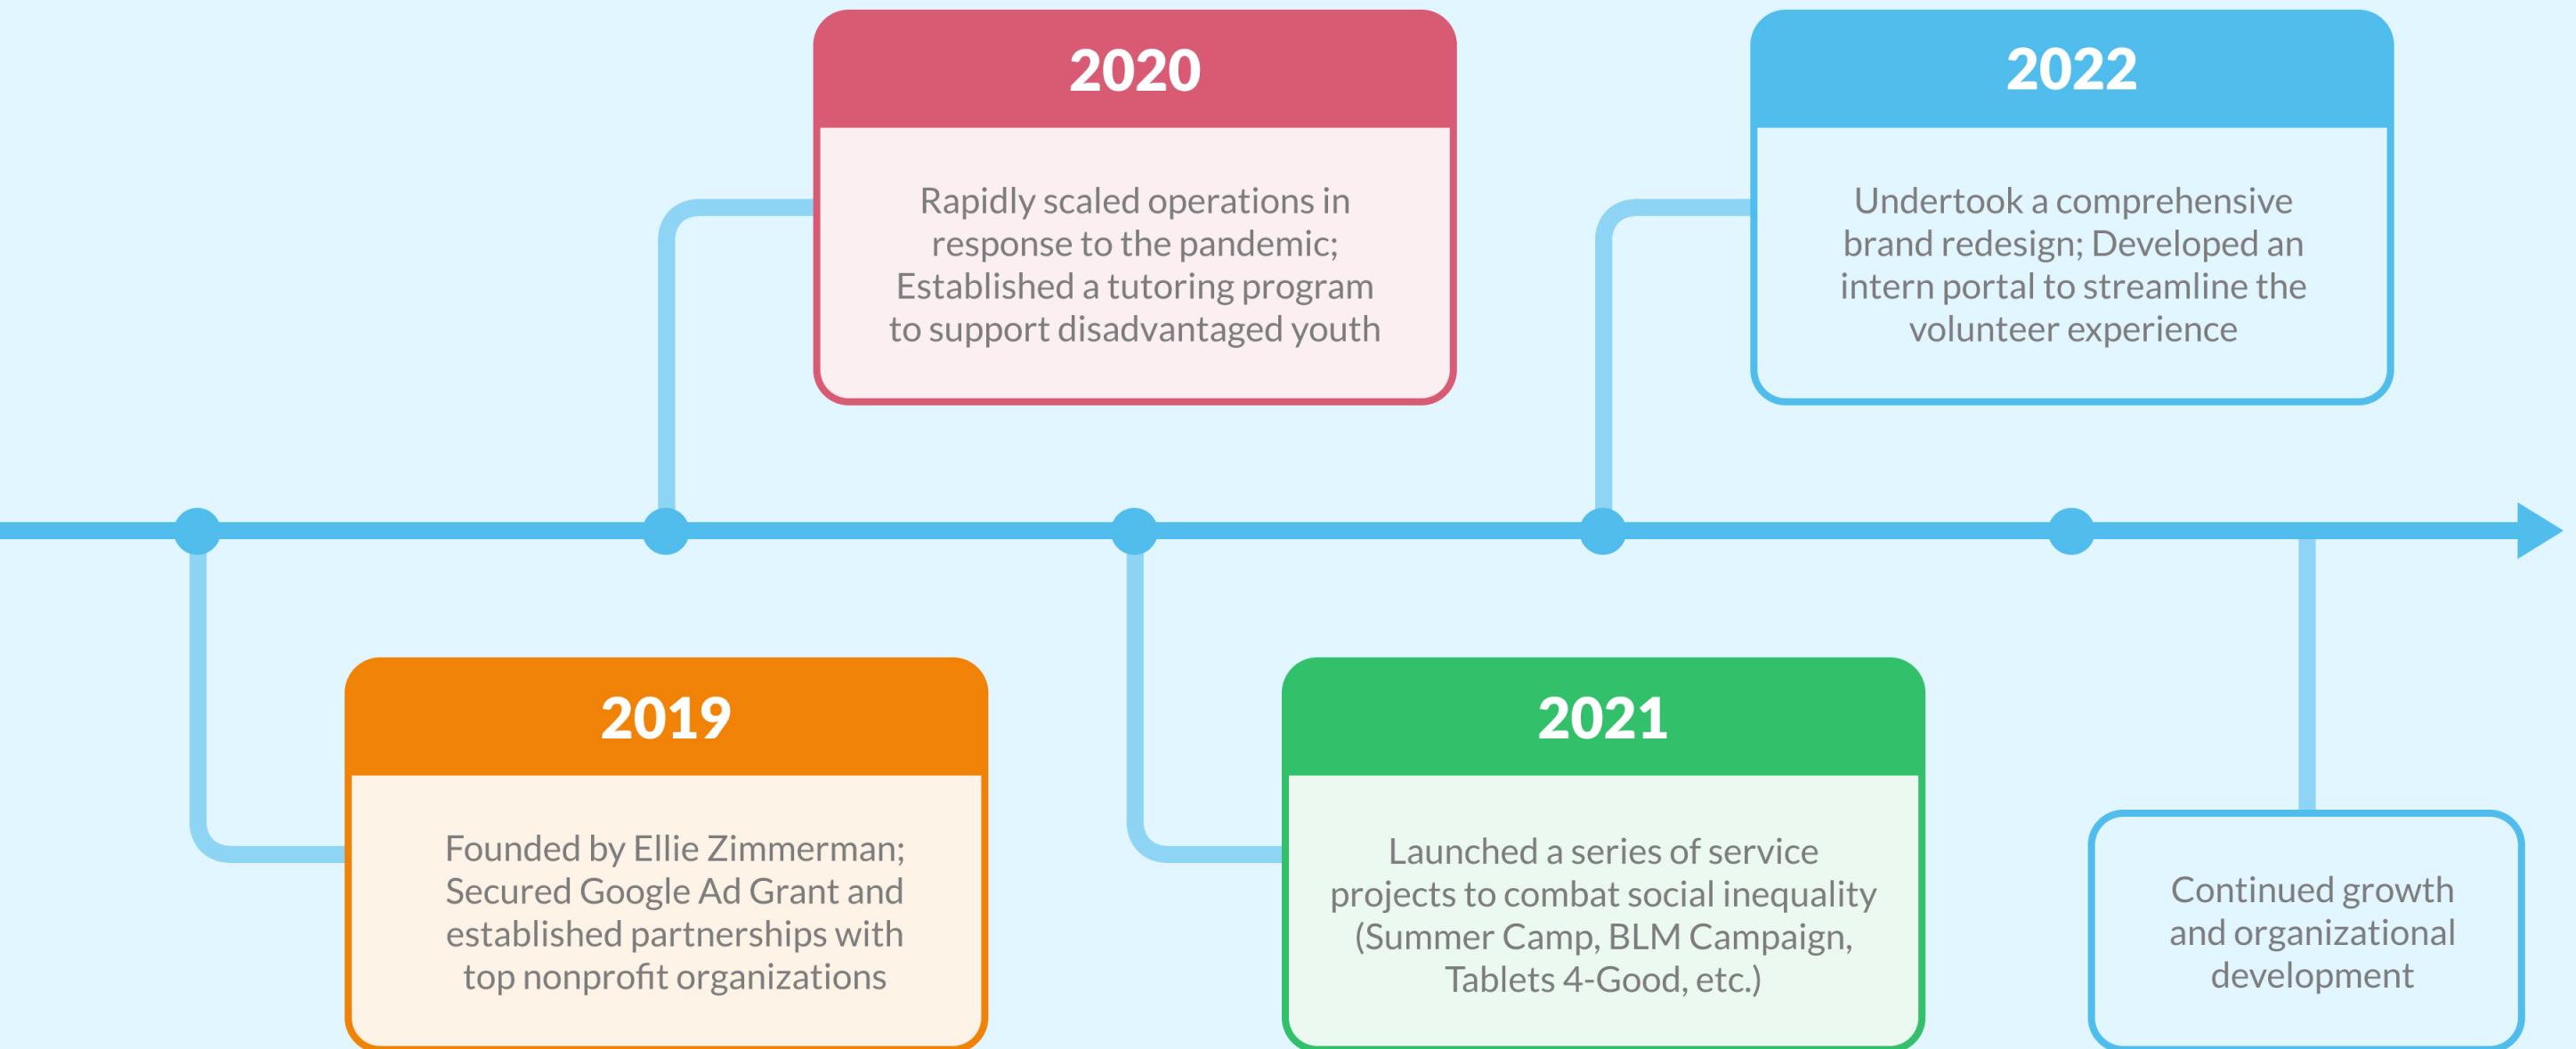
2019

Founded by Ellie Zimmerman; Secured Google Ad Grant and established partnerships with top nonprofit organizations

2020

Rapidly scaled operations in response to the pandemic; Established a tutoring program to support disadvantaged youth

2021

Launched a series of service projects to combat social inequality (Summer Camp, BLM Campaign, Tablets 4-Good, etc.)

2022

Undertook a comprehensive brand redesign; Developed an intern portal to streamline the volunteer experience

Continued growth and organizational development